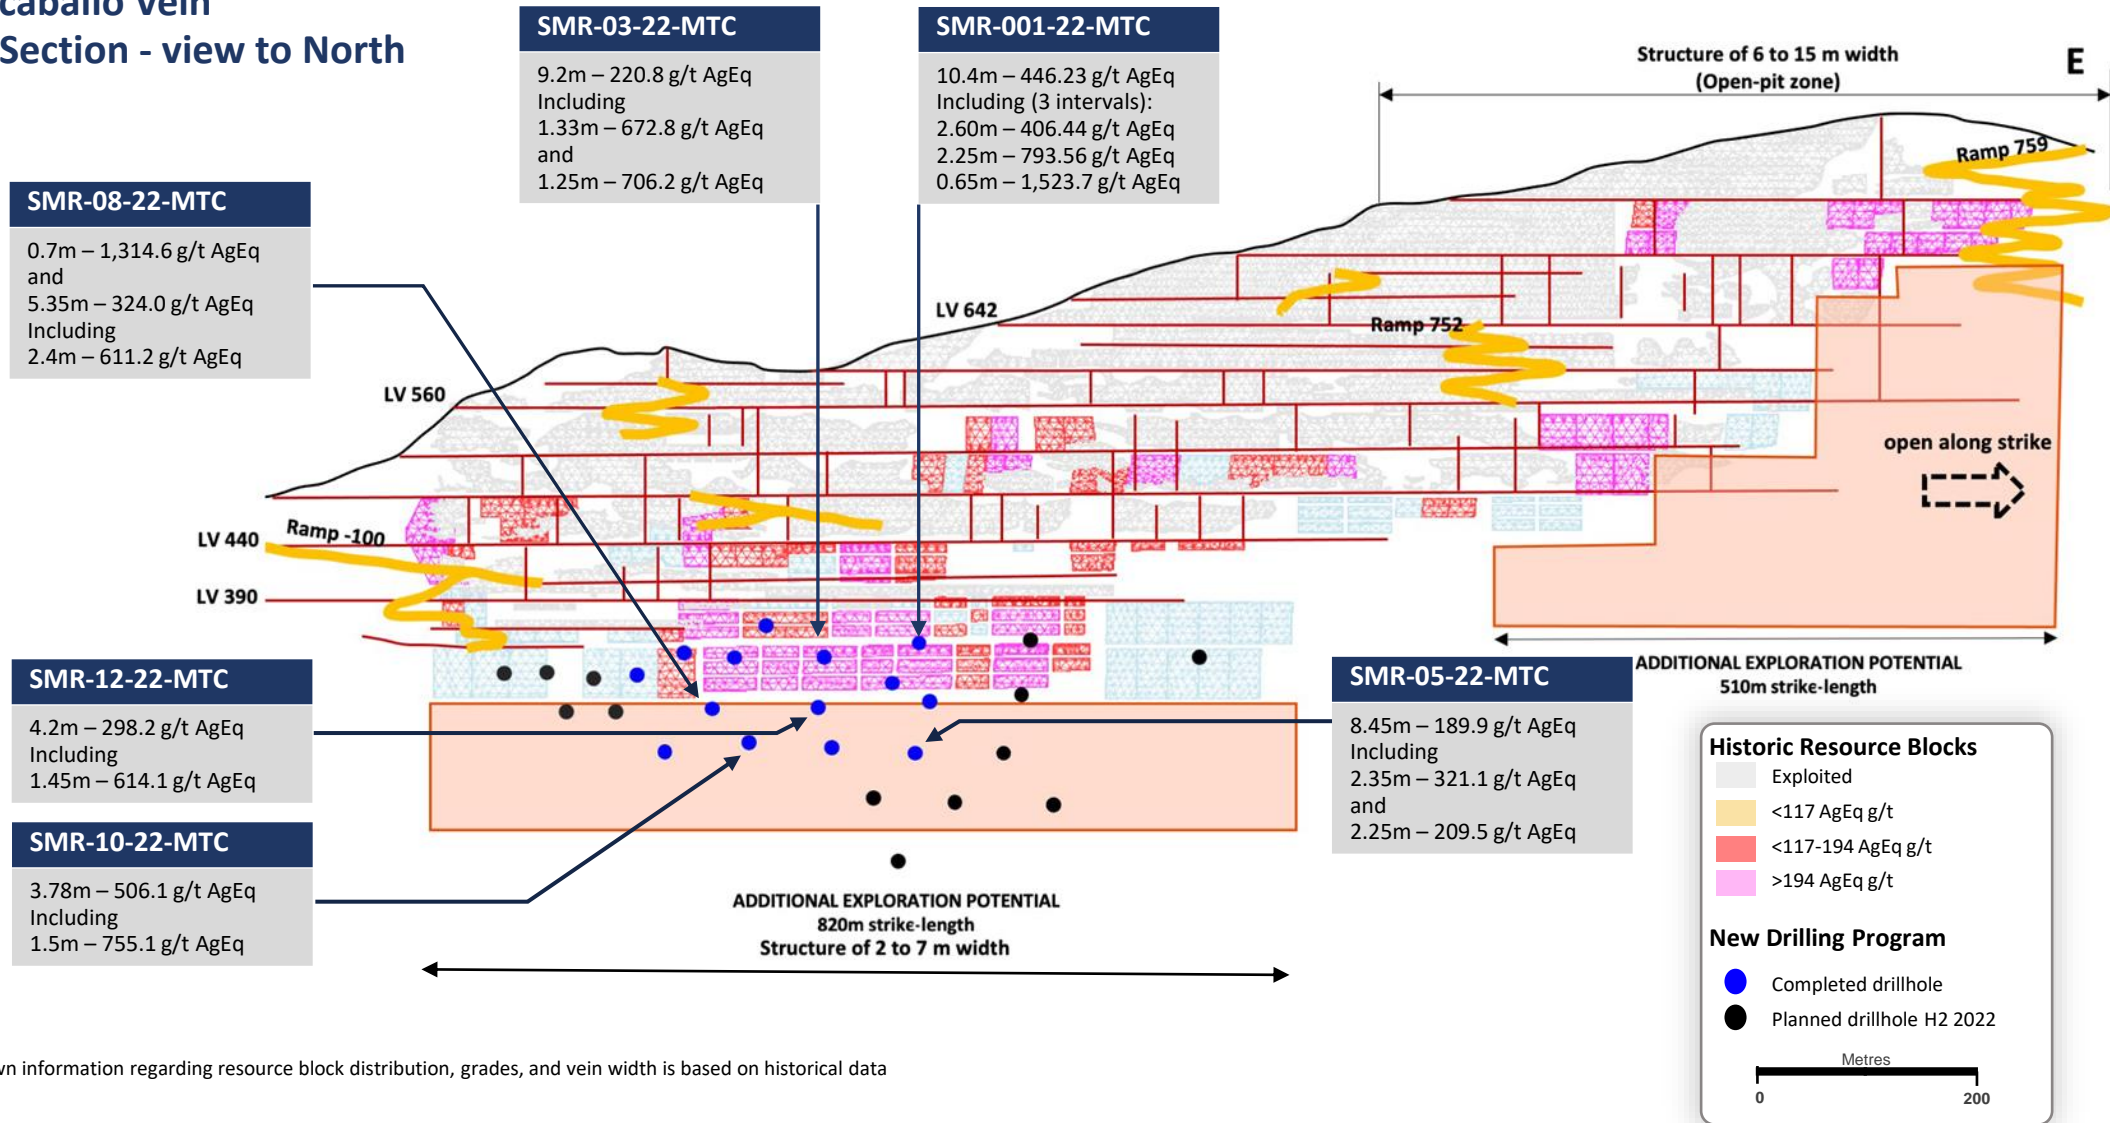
Caballo Vein
Section - view to North

SMR-03-22-MTC
9.2m – 220.8 g/t AgEq
Including
1.33m – 672.8 g/t AgEq
and
1.25m – 706.2 g/t AgEq

SMR-001-22-MTC
10.4m – 446.23 g/t AgEq
Including (3 intervals):
2.60m – 406.44 g/t AgEq
2.25m – 793.56 g/t AgEq
0.65m – 1,523.7 g/t AgEq

Structure of 6 to 15 m width
(Open-pit zone)

E

SMR-08-22-MTC
0.7m – 1,314.6 g/t AgEq
and
5.35m – 324.0 g/t AgEq
Including
2.4m – 611.2 g/t AgEq

Ramp 759

LV 642

Ramp 752

LV 560

open along strike

LV 440

Ramp -100

LV 390

SMR-12-22-MTC
4.2m – 298.2 g/t AgEq
Including
1.45m – 614.1 g/t AgEq

SMR-05-22-MTC
8.45m – 189.9 g/t AgEq
Including
2.35m – 321.1 g/t AgEq
and
2.25m – 209.5 g/t AgEq

ADDITIONAL EXPLORATION POTENTIAL
510m strike-length

SMR-10-22-MTC
3.78m – 506.1 g/t AgEq
Including
1.5m – 755.1 g/t AgEq

ADDITIONAL EXPLORATION POTENTIAL
820m strike-length
Structure of 2 to 7 m width

Historic Resource Blocks
Exploited
<117 AgEq g/t
<117-194 AgEq g/t
>194 AgEq g/t

New Drilling Program
Completed drillhole
Planned drillhole H2 2022

Metres
0
200

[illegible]n information regarding resource block distribution, grades, and vein width is based on historical data